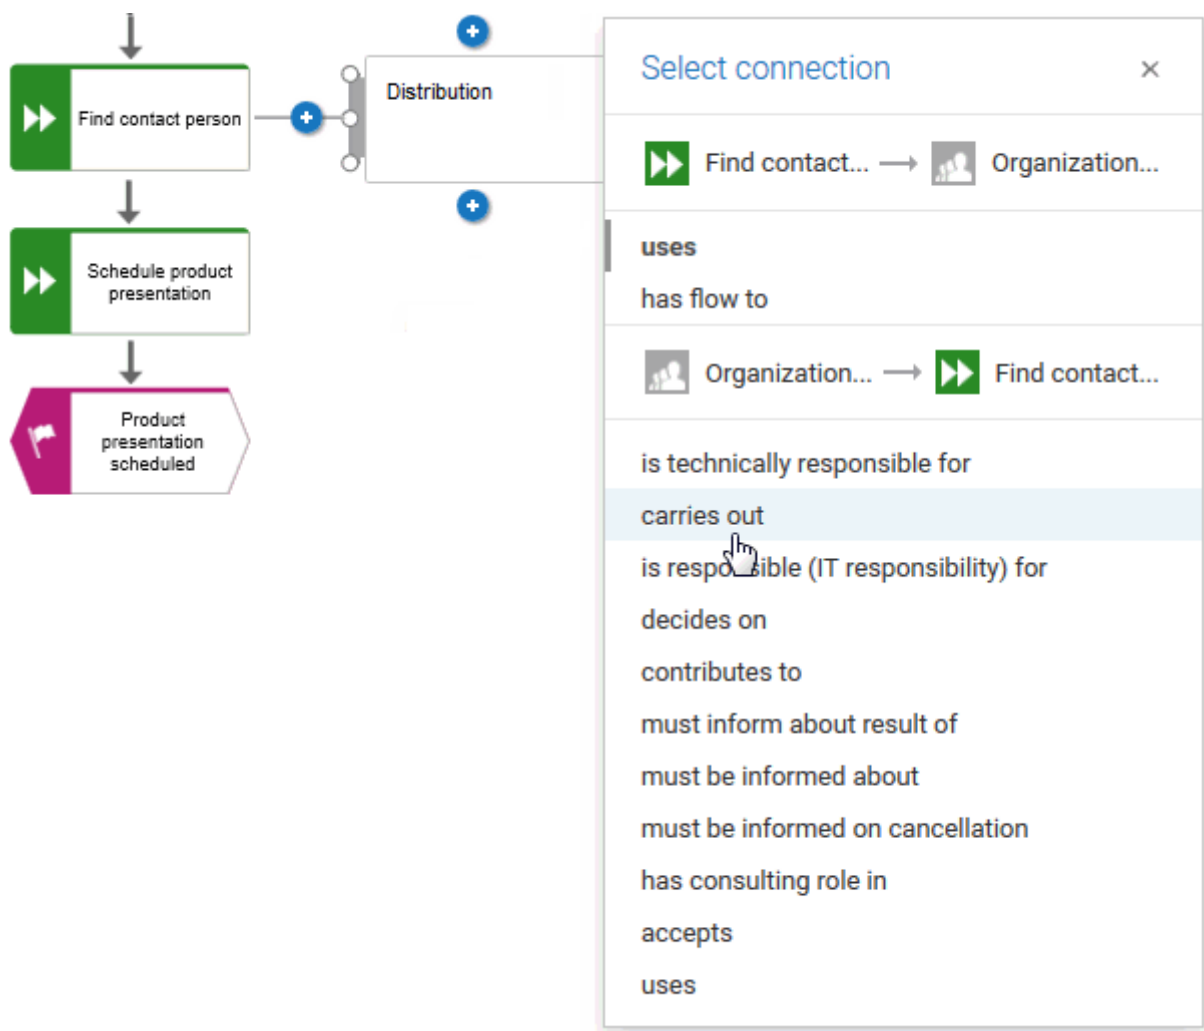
Find contact person

Schedule product presentation

Product presentation scheduled

Distribution

Select connection ×

Find contact... → Organization...

uses

has flow to

Organization... → Find contact...

is technically responsible for

carries out

is respo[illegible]ible (IT responsibility) for

decides on

contributes to

must inform about result of

must be informed about

must be informed on cancellation

has consulting role in

accepts

uses